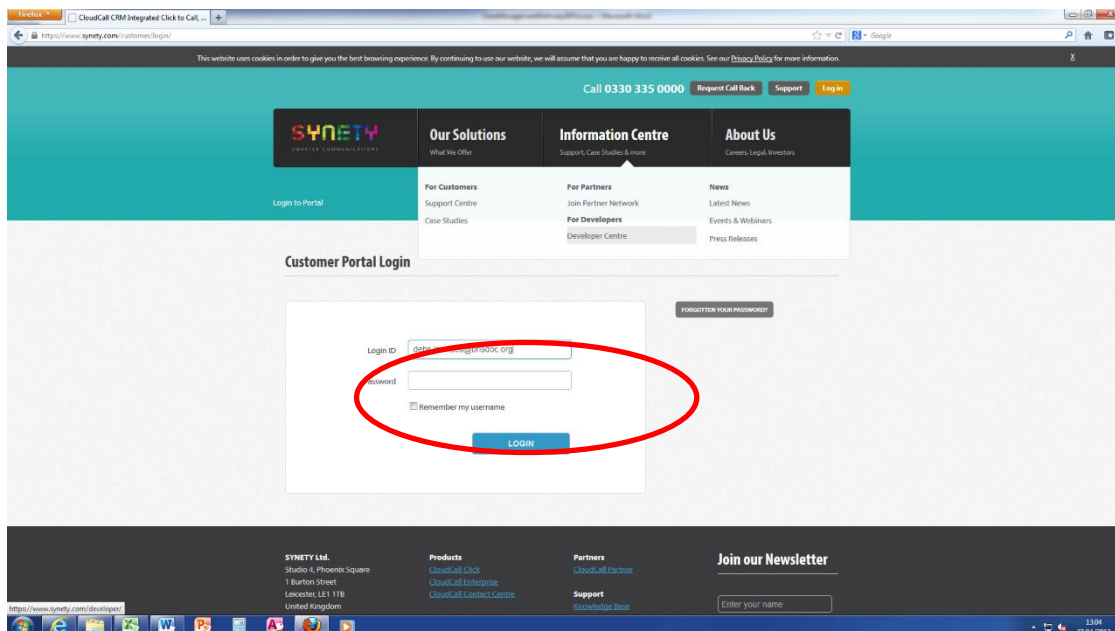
Firefox CloudCall CRM Integrated Click to Call, ... +

https://www.synety.com/customer/login/

Google

This website uses cookies in order to give you the best browsing experience. By continuing to use our website, we will assume that you are happy to receive all cookies. See our Privacy Policy for more information.

X

Call 0330 335 0000 Request Call Back Support Log in

SYNETY SMARTER COMMUNICATIONS

Our Solutions
What We Offer

Information Centre
Support, Case Studies & more

About Us
Careers, Legal, Investors

Login to Portal

For Customers
Support Centre
Case Studies

For Partners
Join Partner Network
For Developers
Developer Centre

News
Latest News
Events & Webinars
Press Releases

Customer Portal Login

FORGOTTEN YOUR PASSWORD?

Login ID debe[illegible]@brisdoc.org

Password

Remember my username

LOGIN

SYNETY Ltd.
Studio 4, Phoenix Square
1 Burton Street
Leicester, LE1 1TB
United Kingdom

Products
CloudCall Click
CloudCall Enterprise
CloudCall Contact Centre

Partners
CloudCall Partner

Support
Knowledge Base

Join our Newsletter

Enter your name

https://www.synety.com/developer/

13:04